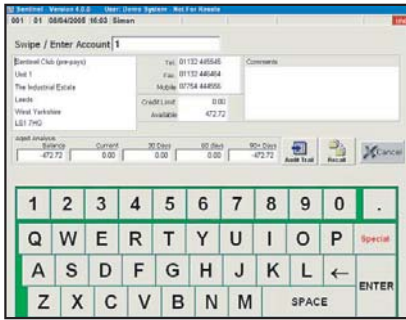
Sentinel Version 4.0.0 User: Demo System - Not For Resale
001 01 08/04/2005 16:03 Simon

Swipe / Enter Account 1

Sentinel Club (pre-pays)
Unit 1
The Industrial Estate
Leeds
West Yorkshire
LS1 7HG

Tel 01132 445545
Fax 01132 445464
Mobile 07754 444556

Comments

Credit Limit 0.00
Available 472.72

Aged Analysis
| Balance | Current | 30 Days | 60 days | 90+ Days |
|---|---|---|---|---|
| -472.72 | 0.00 | 0.00 | 0.00 | -472.72 |

Audit Trail
Recall
Cancel

1 2 3 4 5 6 7 8 9 0 .
Q W E R T Y U I O P Special
A S D F G H J K L ←
Z X C V B N M SPACE ENTER